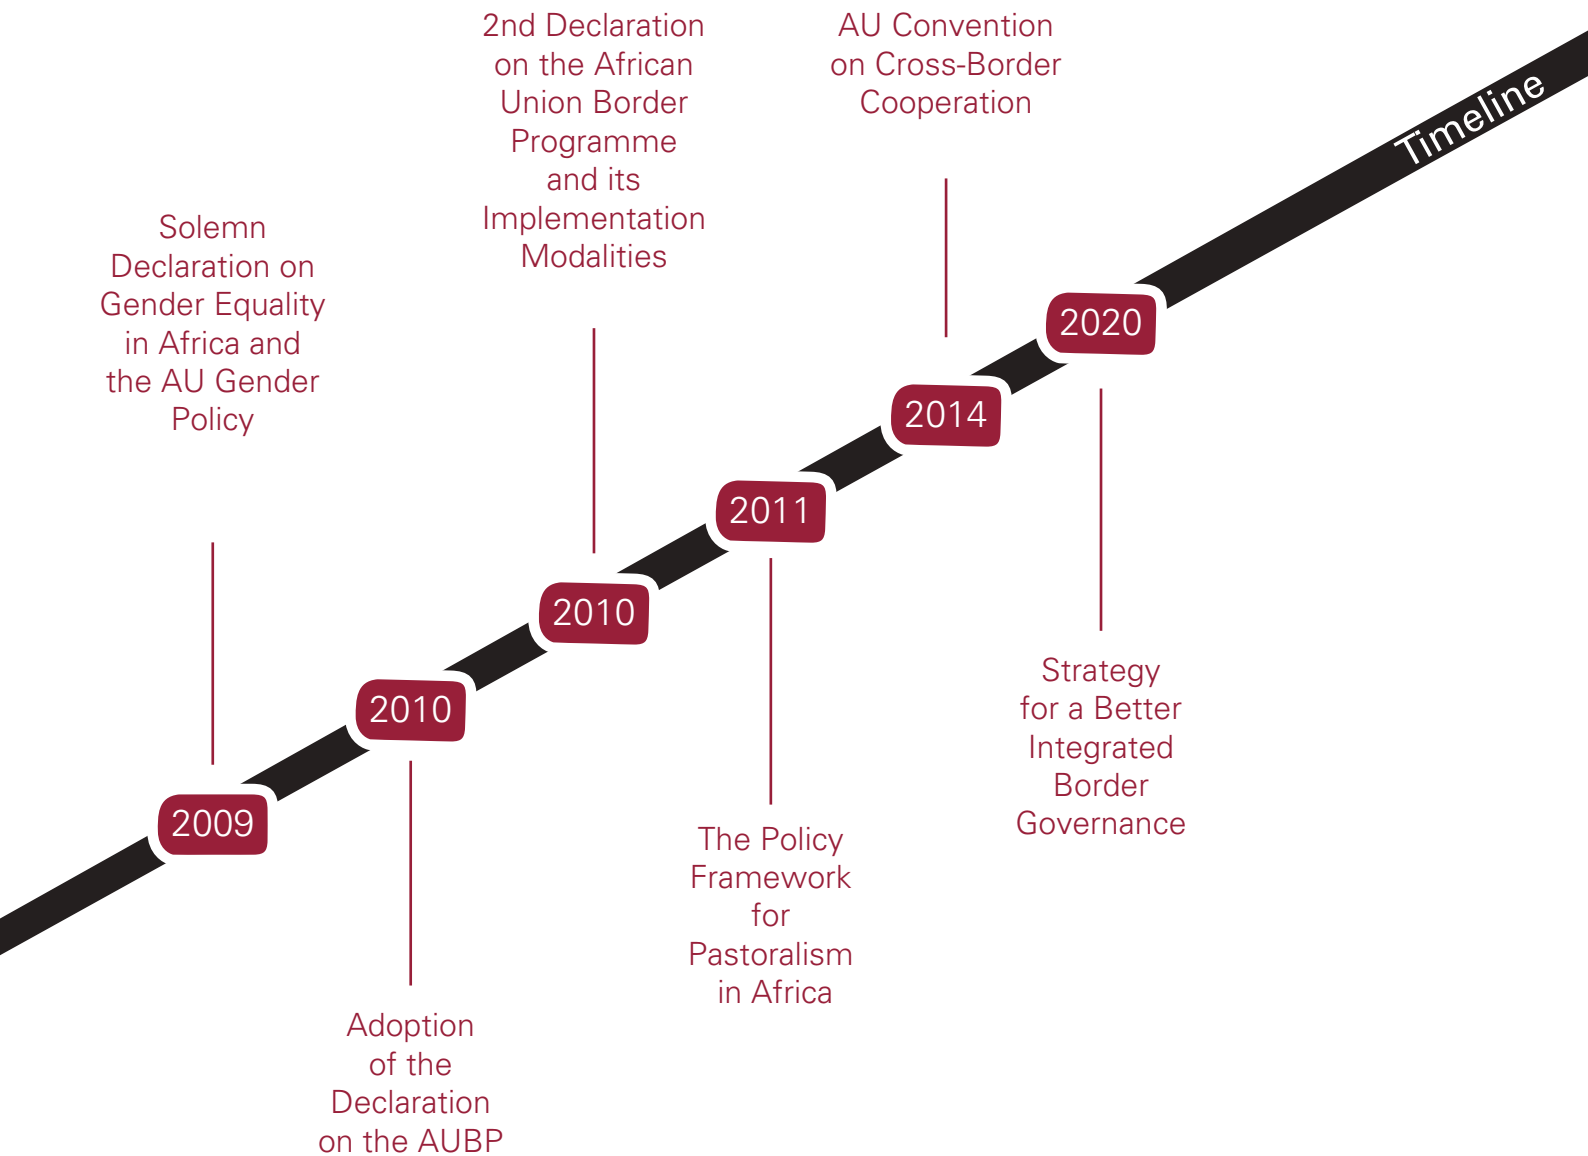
Timeline

2009

Solemn Declaration on Gender Equality in Africa and the AU Gender Policy

2010

Adoption of the Declaration on the AUBP

2010

2nd Declaration on the African Union Border Programme and its Implementation Modalities

2011

The Policy Framework for Pastoralism in Africa

2014

AU Convention on Cross-Border Cooperation

2020

Strategy for a Better Integrated Border Governance